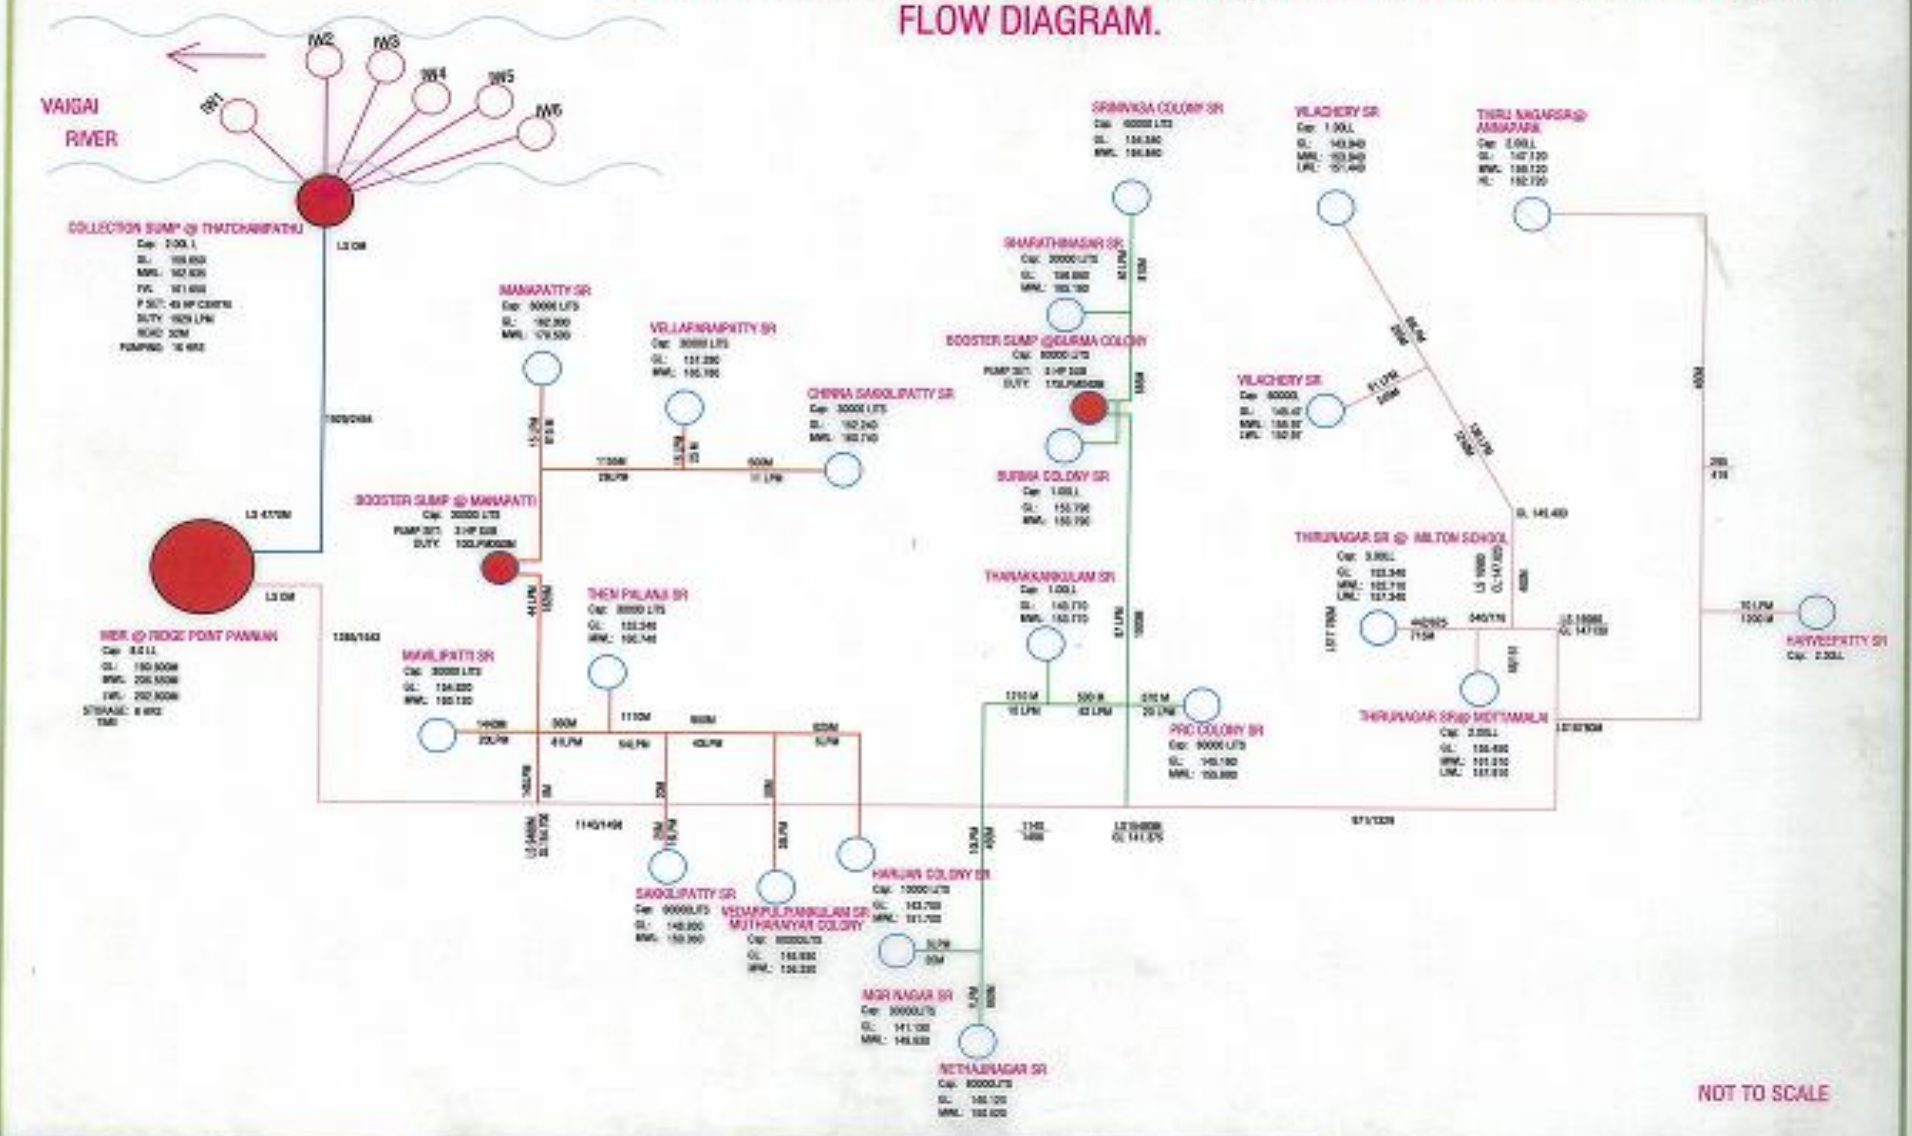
FLOW DIAGRAM.

VAIGAI RIVER

IW1 IW2 IW3 IW4 IW5 IW6

COLLECTION SUMP @ THATCHANPATHU
Cap: 2.00L L
GL: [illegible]
MWL: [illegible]
IVL: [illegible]
P SET: 45 HP CENTRI
DUTY: 1929 LPM
HEAD: 32M
PUMPING: 16 HRS

LS OM

1509/2484

LS 4770M

MBR @ RIDGE POINT PANNAN
Cap: 8.0 LL
GL: 190.500M
MWL: 206.550M
LWL: 202.500M
STORAGE TIME: 8 HRS

LS OM

1386/1643

MANAPATTY SR
Cap: 50000 LTS
GL: 162.300
MWL: 170.500

VELLAPANAIPATTY SR
Cap: 30000 LTS
GL: 131.280
MWL: 150.180

CHINNA SAKKILIPATTY SR
Cap: 30000 LTS
GL: 152.240
MWL: 160.740

BOOSTER SUMP @ MANAPATTI
Cap: 30000 LTS
PUMP SET: 3 HP SUB
DUTY: 100LPM/500M

THEN PALANJI SR
Cap: 80000 LTS
GL: 132.340
MWL: 150.740

MAVILIPATTI SR
Cap: 30000 LTS
GL: 134.600
MWL: 150.100

1140/1498

SAKKILIPATTY SR
Cap: 60000LTS
GL: 140.560
MWL: 150.560

VEDARPULIYANKULAM SR MUTHARAIYAR COLONY
Cap: 60000LTS
GL: 144.830
MWL: 156.330

HARIJAN COLONY SR
Cap: 10000 LTS
GL: 143.700
MWL: 151.700

MGR NAGAR SR
Cap: 30000LTS
GL: 141.130
MWL: 149.630

NETHAJINAGAR SR
Cap: 60000LTS
GL: 140.120
MWL: 150.620

SRINIVASA COLONY SR
Cap: 60000 LTS
GL: 134.380
MWL: 144.880

BHARATHINAGAR SR
Cap: 30000 LTS
GL: 136.660
MWL: 150.160

BOOSTER SUMP @BURMA COLONY
Cap: 60000 LTS
PUMP SET: 3 HP SUB
DUTY: 175LPM/540M

BURMA COLONY SR
Cap: 1.00LL
GL: 150.790
MWL: 150.790

THANAKKANKULAM SR
Cap: 1.00LL
GL: 140.770
MWL: 150.770

PRC COLONY SR
Cap: 60000 LTS
GL: 145.180
MWL: 155.880

VILACHERY SR
Cap: 1.00LL
GL: 143.940
MWL: 153.940
LWL: 151.440

VILACHERY SR
Cap: 60000,
GL: 145.47
MWL: 150.97
LWL: 150.97

THIRU NAGARSR@ ANNAPARK
Cap: 2.00LL
GL: 147.120
MWL: 158.120
HL: 152.720

GL 145.400

THIRUNAGAR SR @ MILTON SCHOOL
Cap: 3.00LL
GL: 133.340
MWL: 153.710
LWL: 157.340

THIRUNAGAR SR@ MOTTAMALAI
Cap: 2.00LL
GL: 136.400
MWL: 151.010
LWL: 157.010

KARVEDIPATTY SR
Cap: 2.00LL

571/1329

NOT TO SCALE